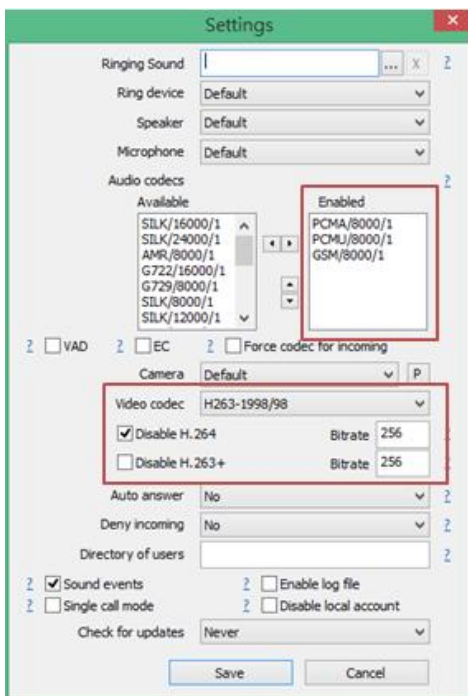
Settings

Ringing Sound ... X ?

Ring device Default

Speaker Default

Microphone Default

Audio codecs ?

Available

SILK/16000/1
SILK/24000/1
AMR/8000/1
G722/16000/1
G729/8000/1
SILK/8000/1
SILK/12000/1

Enabled

PCMA/8000/1
PCMU/8000/1
GSM/8000/1

? VAD ? EC ? Force codec for incoming

Camera Default P

Video codec H263-1998/98

Disable H.264 Bitrate 256

Disable H.263+ Bitrate 256

Auto answer No ?

Deny incoming No ?

Directory of users ?

? Sound events ? Enable log file

? Single call mode ? Disable local account

Check for updates Never

Save Cancel